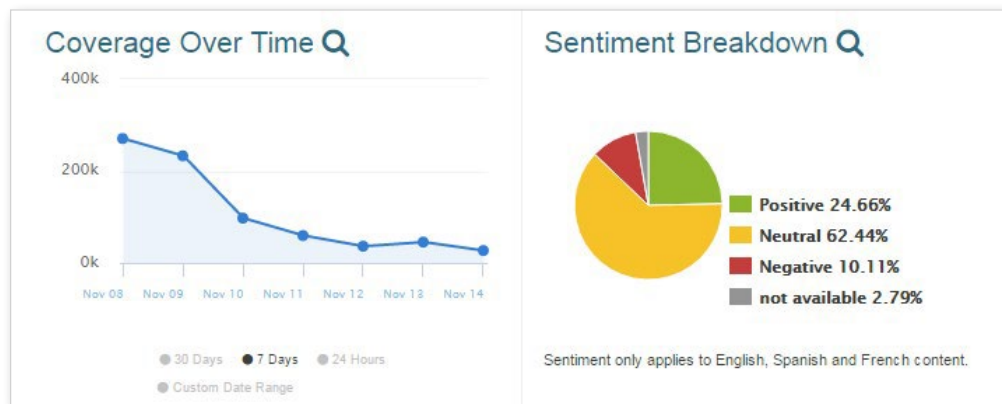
Coverage Over Time

400k

200k

0k

Nov 08 Nov 09 Nov 10 Nov 11 Nov 12 Nov 13 Nov 14

30 Days 7 Days 24 Hours

Custom Date Range

Sentiment Breakdown

Positive 24.66%

Neutral 62.44%

Negative 10.11%

not available 2.79%

Sentiment only applies to English, Spanish and French content.